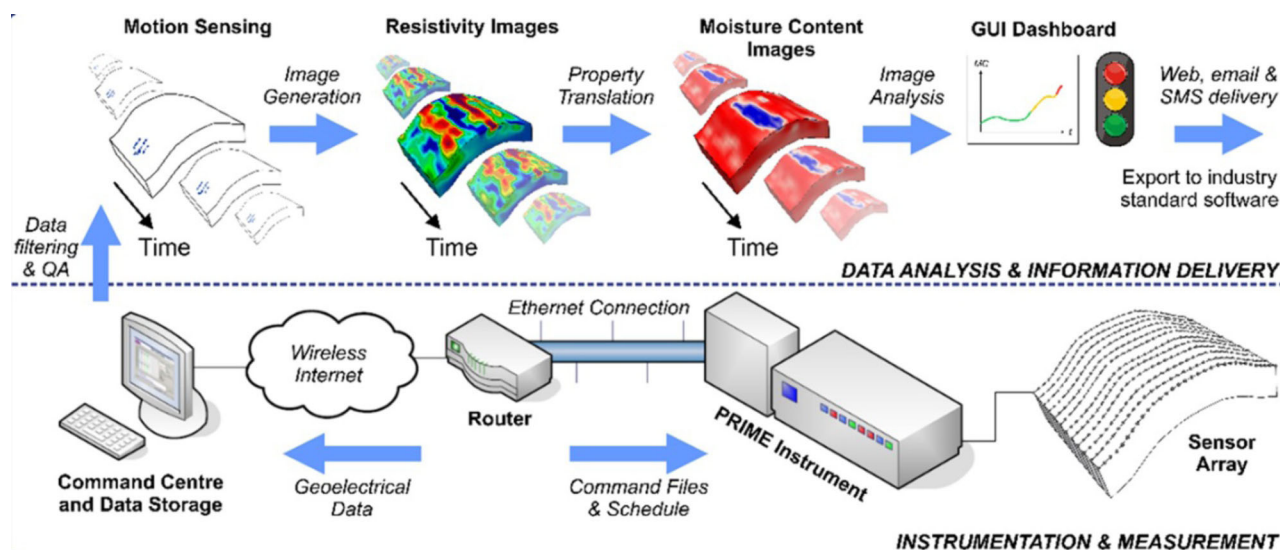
Motion Sensing

Image Generation

Resistivity Images

Property Translation

Moisture Content Images

Image Analysis

GUI Dashboard

MC

t

Web, email & SMS delivery

Export to industry standard software

Data filtering & QA

Time

Time

Time

DATA ANALYSIS & INFORMATION DELIVERY

Ethernet Connection

Wireless Internet

Router

PRIME Instrument

Sensor Array

Command Centre and Data Storage

Geoelectrical Data

Command Files & Schedule

INSTRUMENTATION & MEASUREMENT